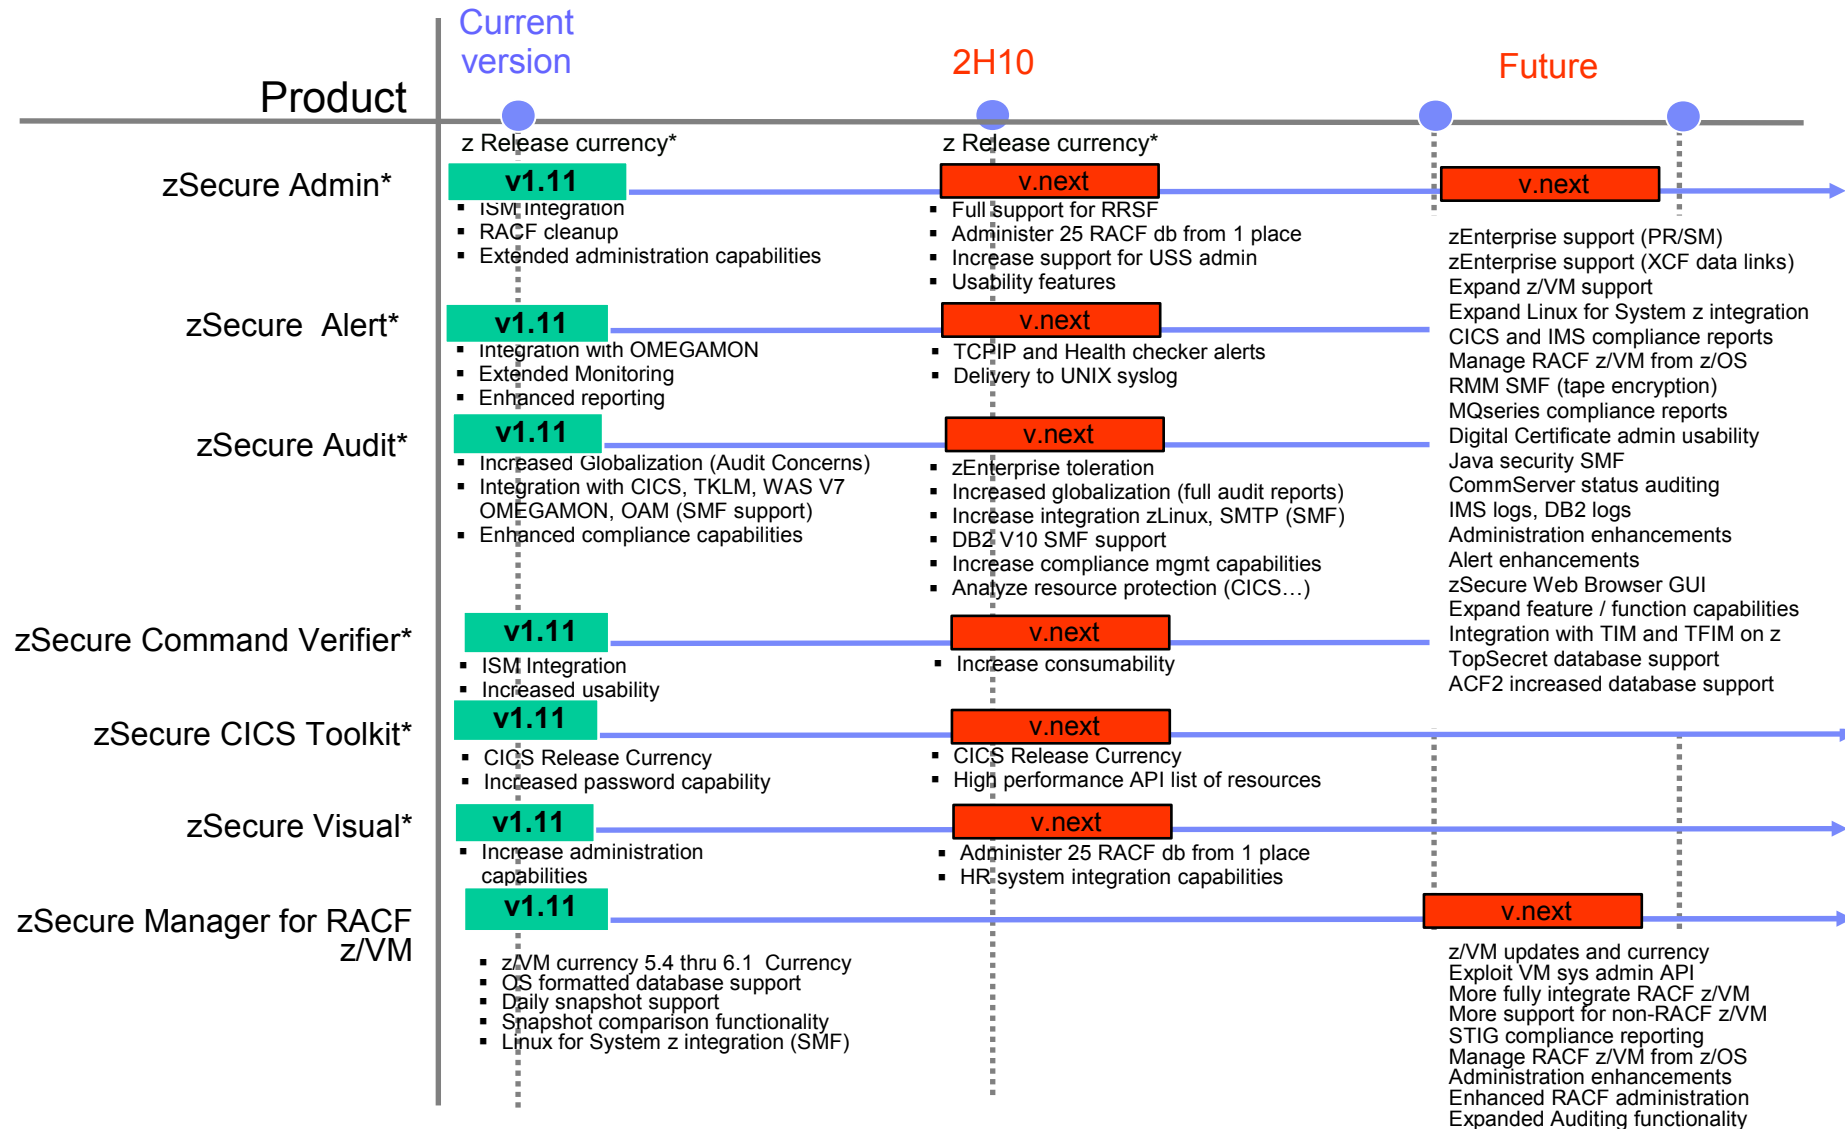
Product

Current version

2H10

Future

z Release currency*

z Release currency*

zSecure Admin*

v1.11

- ISM Integration
- RACF cleanup
- Extended administration capabilities

v.next

- Full support for RRSF
- Administer 25 RACF db from 1 place
- Increase support for USS admin
- Usability features

v.next

zEnterprise support (PR/SM)
zEnterprise support (XCF data links)
Expand z/VM support
Expand Linux for System z integration
CICS and IMS compliance reports
Manage RACF z/VM from z/OS
RMM SMF (tape encryption)
MQseries compliance reports
Digital Certificate admin usability
Java security SMF
CommServer status auditing
IMS logs, DB2 logs
Administration enhancements
Alert enhancements
zSecure Web Browser GUI
Expand feature / function capabilities
Integration with TIM and TFIM on z
TopSecret database support
ACF2 increased database support

zSecure Alert*

v1.11

- Integration with OMEGAMON
- Extended Monitoring
- Enhanced reporting

v.next

- TCPIP and Health checker alerts
- Delivery to UNIX syslog

zSecure Audit*

v1.11

- Increased Globalization (Audit Concerns)
- Integration with CICS, TKLM, WAS V7 OMEGAMON, OAM (SMF support)
- Enhanced compliance capabilities

v.next

- zEnterprise toleration
- Increased globalization (full audit reports)
- Increase integration zLinux, SMTP (SMF)
- DB2 V10 SMF support
- Increase compliance mgmt capabilities
- Analyze resource protection (CICS…)

zSecure Command Verifier*

v1.11

- ISM Integration
- Increased usability

v.next

- Increase consumability

zSecure CICS Toolkit*

v1.11

- CICS Release Currency
- Increased password capability

v.next

- CICS Release Currency
- High performance API list of resources

zSecure Visual*

v1.11

- Increase administration capabilities

v.next

- Administer 25 RACF db from 1 place
- HR system integration capabilities

zSecure Manager for RACF z/VM

v1.11

- z/VM currency 5.4 thru 6.1 Currency
- OS formatted database support
- Daily snapshot support
- Snapshot comparison functionality
- Linux for System z integration (SMF)

v.next

z/VM updates and currency
Exploit VM sys admin API
More fully integrate RACF z/VM
More support for non-RACF z/VM
STIG compliance reporting
Manage RACF z/VM from z/OS
Administration enhancements
Enhanced RACF administration
Expanded Auditing functionality